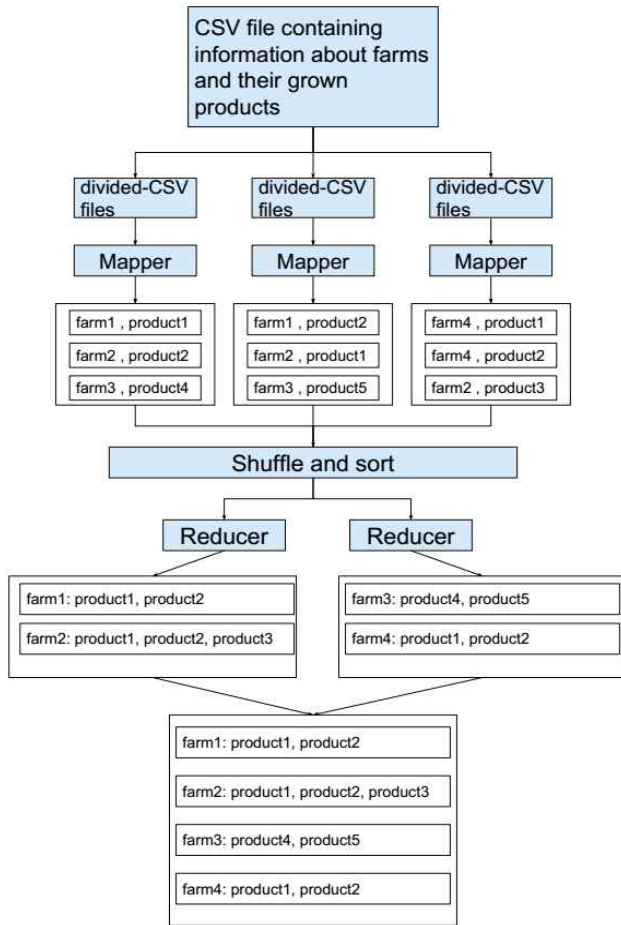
CSV file containing information about farms and their grown products

divided-CSV files

divided-CSV files

divided-CSV files

Mapper

Mapper

Mapper

farm1 , product1
farm2 , product2
farm3 , product4

farm1 , product2
farm2 , product1
farm3 , product5

farm4 , product1
farm4 , product2
farm2 , product3

Shuffle and sort

Reducer

Reducer

farm1: product1, product2
farm2: product1, product2, product3

farm3: product4, product5
farm4: product1, product2

farm1: product1, product2
farm2: product1, product2, product3
farm3: product4, product5
farm4: product1, product2